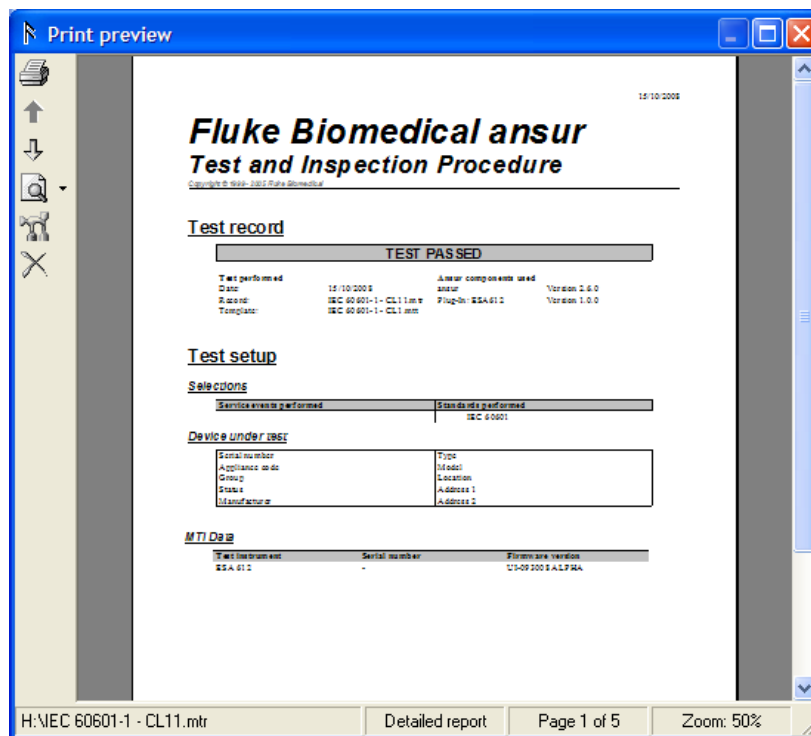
Print preview

15/10/2008

Fluke Biomedical ansur
Test and Inspection Procedure
Copyright © 1999 - 2008 Fluke Biomedical

Test record

TEST PASSED

| Test performed | | Ansur components used | |
|---|---|---|---|
| Date: | 15/10/2008 | ansur | Version 2.6.0 |
| Record: | IEC 60601-1 - CL11.mtr | Plug-In: ESA612 | Version 1.0.0 |
| Template: | IEC 60601-1 - CL1.mtt | | |

Test setup

Selections

| Service events performed | Standards performed |
|---|---|
| | IEC 60601 |

Device under test

| Serial number | Type |
|---|---|
| Appliance code | Model |
| Group | Location |
| Status | Address 1 |
| Manufacturer | Address 2 |

MTI Data

| Test instrument | Serial number | Firmware version |
|---|---|---|
| ESA612 | - | U1-09300SALPHA |

H:\IEC 60601-1 - CL11.mtr | Detailed report | Page 1 of 5 | Zoom: 50%